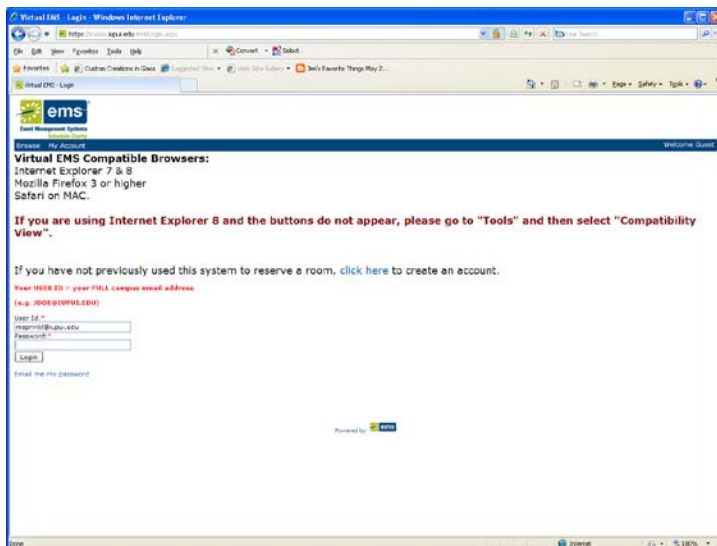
Virtual EMS - Login - Windows Internet Explorer

https://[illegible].iupui.edu

File Edit View Favorites Tools Help

Convert Select

Favorites Custom Creations in Glass Suggested Sites Web Slice Gallery Jen's Favorite Things May 2...

Virtual EMS - Login

Page Safety Tools

ems
Event Management Systems

Browse My Account

Welcome Guest

Virtual EMS Compatible Browsers:
Internet Explorer 7 & 8
Mozilla Firefox 3 or higher
Safari on MAC.

If you are using Internet Explorer 8 and the buttons do not appear, please go to "Tools" and then select "Compatibility View".

If you have not previously used this system to reserve a room, click here to create an account.

Your USER ID = your FULL campus email address

(e.g. JDOE@IUPUI.EDU)

User Id:*
mspinkl@iupui.edu
Password:*

Login

Email me my password

Powered by ems

Done

Internet

100%